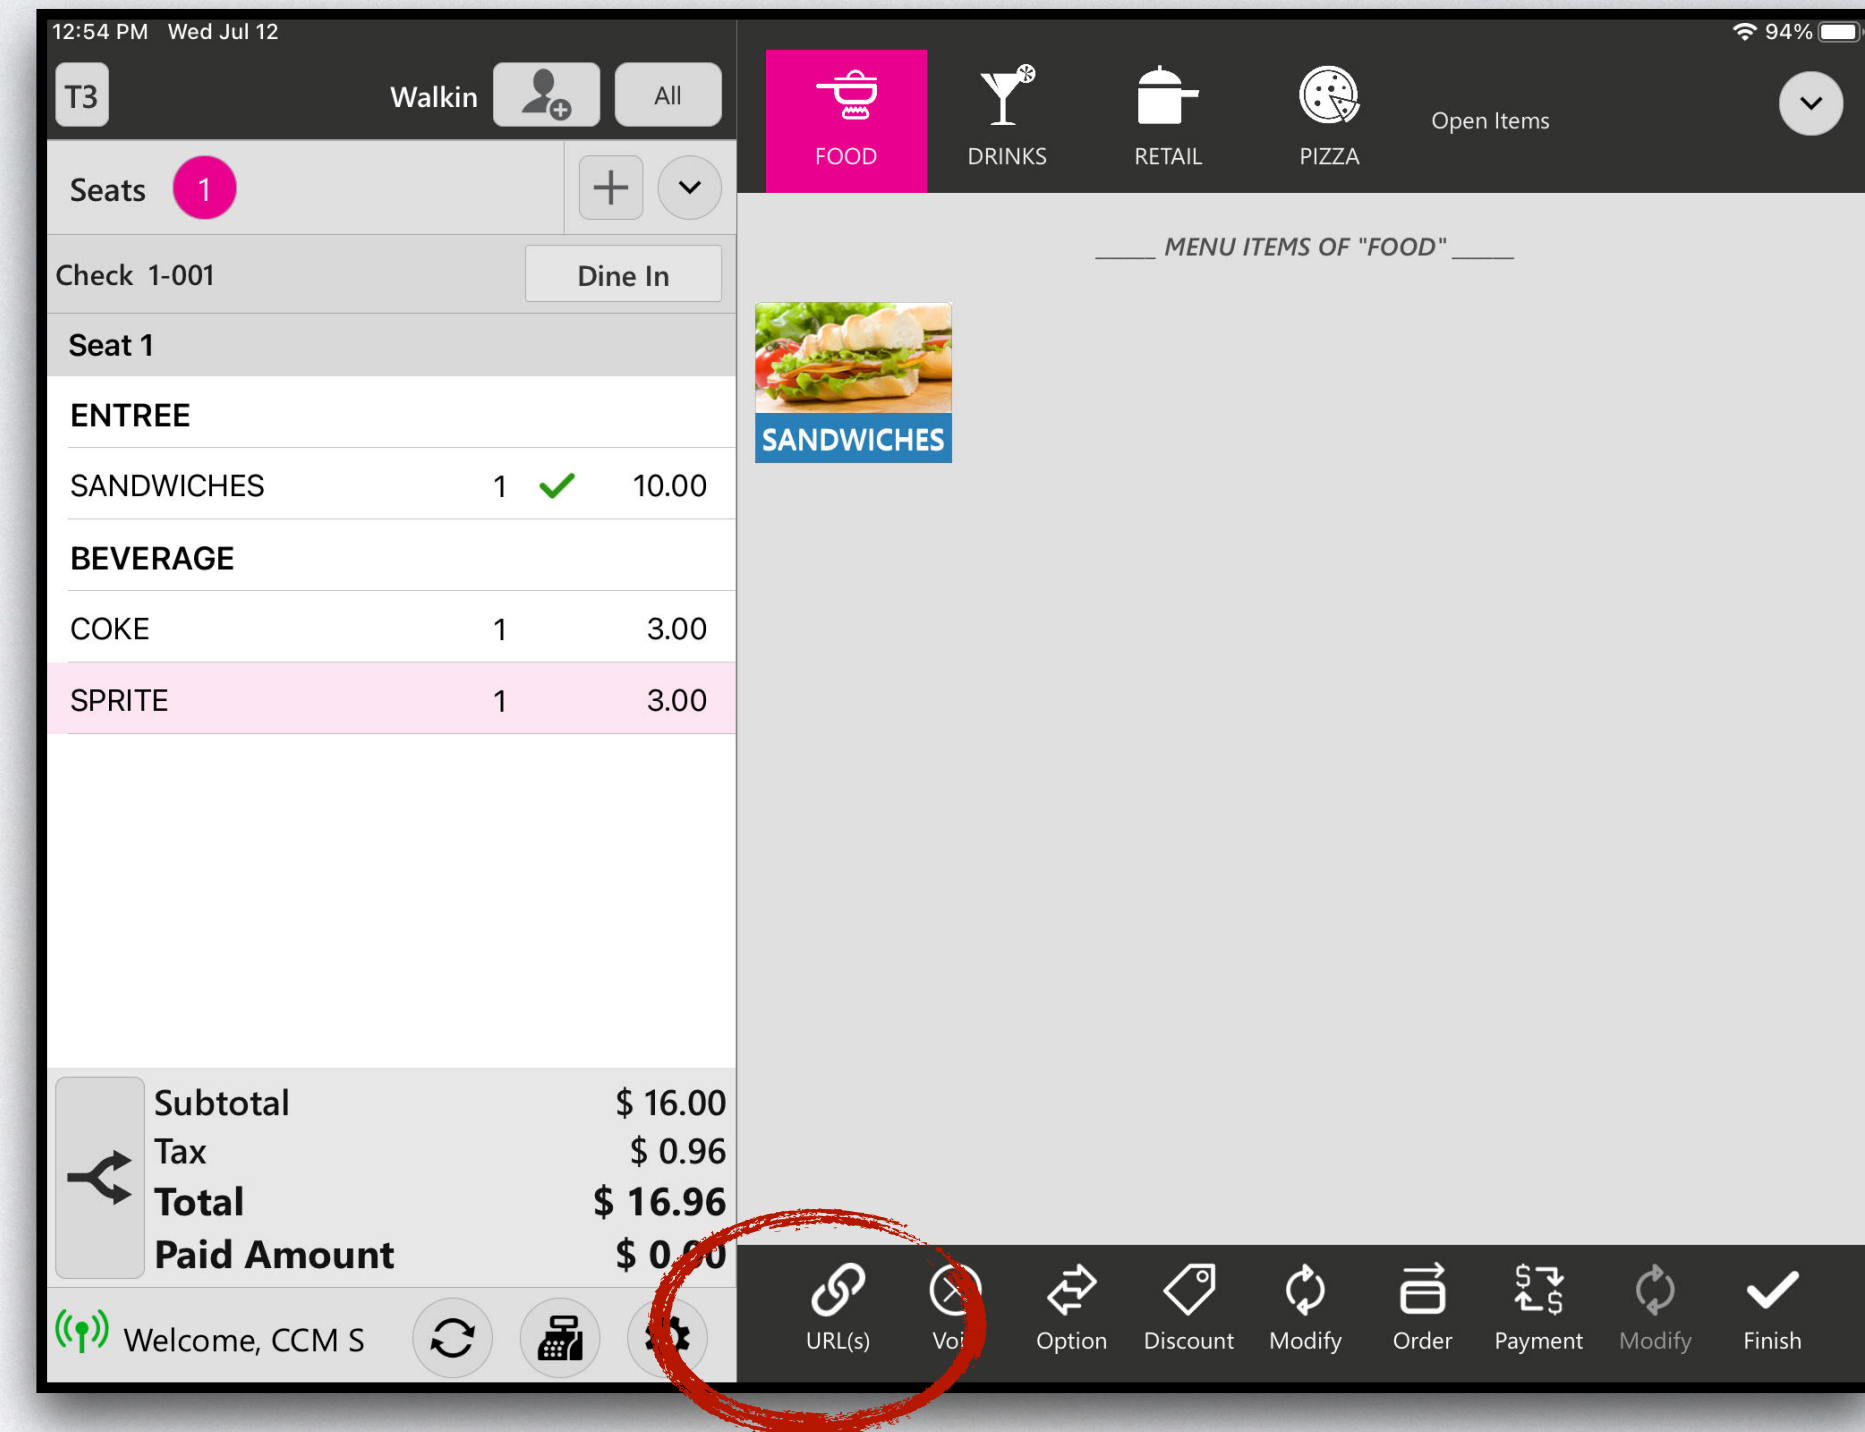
12:54 PM Wed Jul 12

94%

T3

Walkin

All

Seats 1

Check 1-001

Dine In

Seat 1

ENTREE

| SANDWICHES | 1 | 10.00 |
|---|---|---|

BEVERAGE

| COKE | 1 | 3.00 |
|---|---|---|
| SPRITE | 1 | 3.00 |

| Subtotal | $ 16.00 |
|---|---|
| Tax | $ 0.96 |
| Total | $ 16.96 |
| Paid Amount | $ 0.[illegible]0 |

Welcome, CCM S

FOOD

DRINKS

RETAIL

PIZZA

Open Items

MENU ITEMS OF "FOOD"

SANDWICHES

URL(s)

Voi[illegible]

Option

Discount

Modify

Order

Payment

Modify

Finish